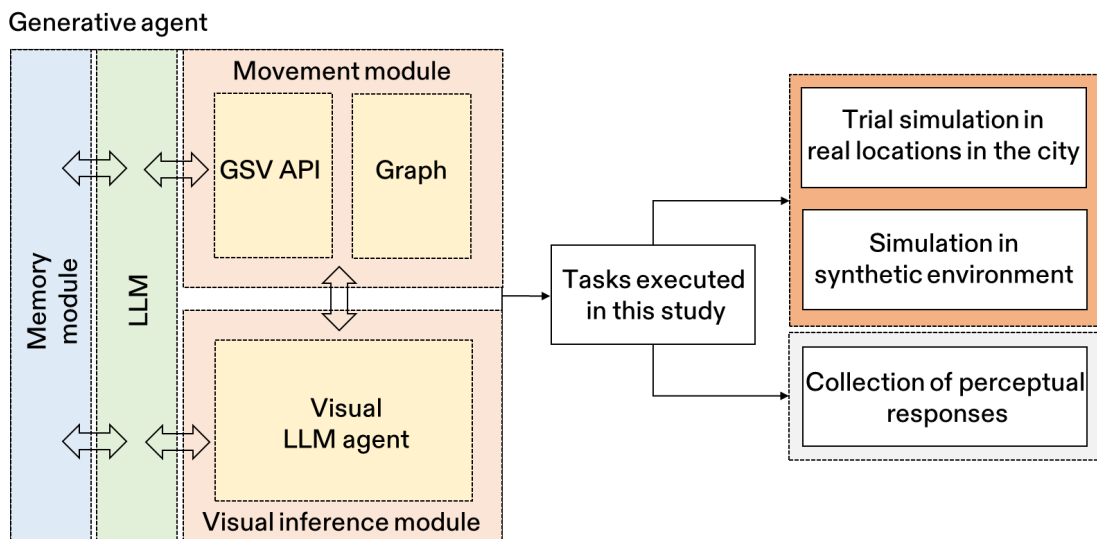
Generative agent

Memory module

LLM

Movement module

GSV API

Graph

Visual LLM agent

Visual inference module

Tasks executed in this study

Trial simulation in real locations in the city

Simulation in synthetic environment

Collection of perceptual responses